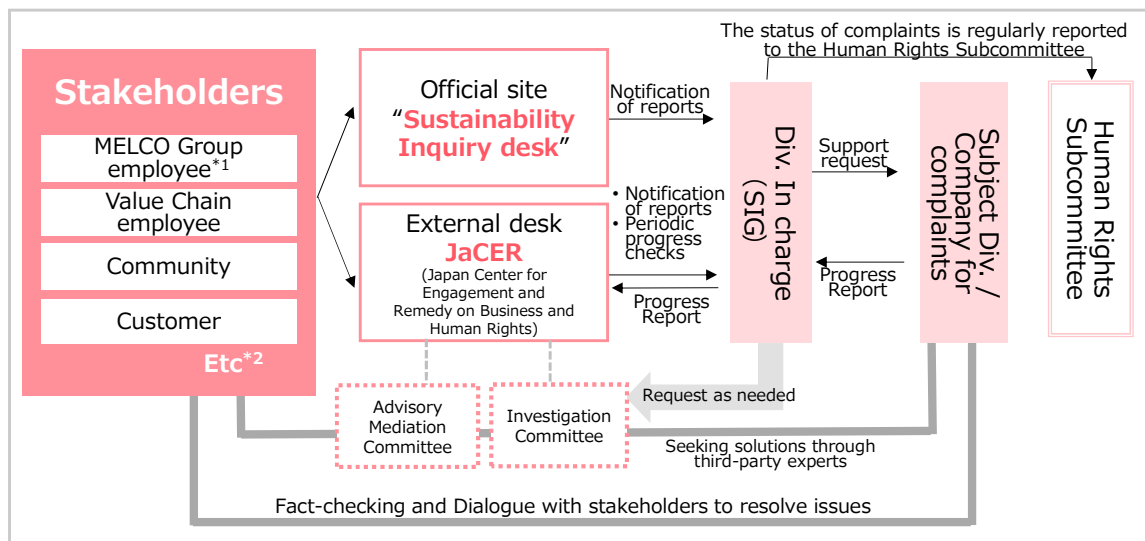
The status of complaints is regularly reported to the Human Rights Subcommittee

Stakeholders

MELCO Group employee$^{*1}$

Value Chain employee

Community

Customer

Etc$^{*2}$

Official site "Sustainability Inquiry desk"

Notification of reports

External desk JaCER (Japan Center for Engagement and Remedy on Business and Human Rights)

・Notification of reports
・Periodic progress checks

Progress Report

Div. In charge (SIG)

Support request

Progress Report

Subject Div. / Company for complaints

Human Rights Subcommittee

Request as needed

Advisory Mediation Committee

Investigation Committee

Seeking solutions through third-party experts

Fact-checking and Dialogue with stakeholders to resolve issues